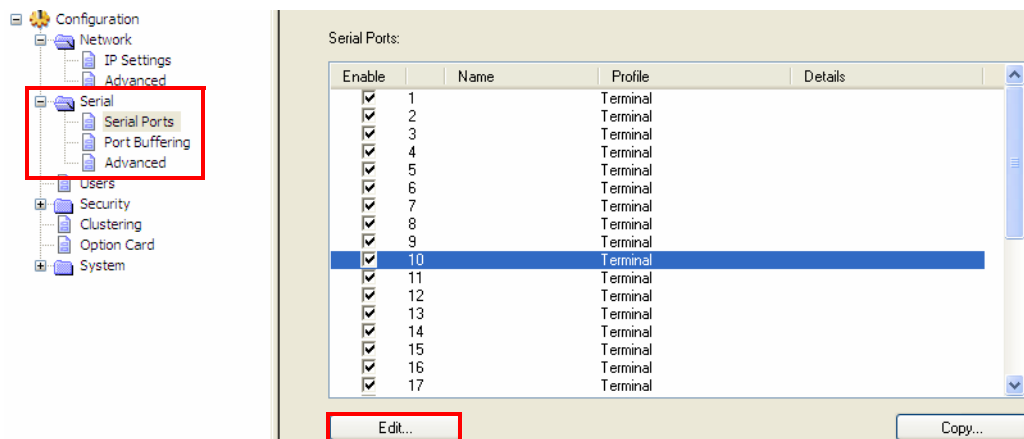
Configuration
Network
IP Settings
Advanced
Serial
Serial Ports
Port Buffering
Advanced
Users
Security
Clustering
Option Card
System

Serial Ports:

| Enable | | Name | Profile | Details |
|---|---|---|---|---|
| ☑ | 1 | | Terminal | |
| ☑ | 2 | | Terminal | |
| ☑ | 3 | | Terminal | |
| ☑ | 4 | | Terminal | |
| ☑ | 5 | | Terminal | |
| ☑ | 6 | | Terminal | |
| ☑ | 7 | | Terminal | |
| ☑ | 8 | | Terminal | |
| ☑ | 9 | | Terminal | |
| ☑ | 10 | | Terminal | |
| ☑ | 11 | | Terminal | |
| ☑ | 12 | | Terminal | |
| ☑ | 13 | | Terminal | |
| ☑ | 14 | | Terminal | |
| ☑ | 15 | | Terminal | |
| ☑ | 16 | | Terminal | |
| ☑ | 17 | | Terminal | |

Edit...
Copy...